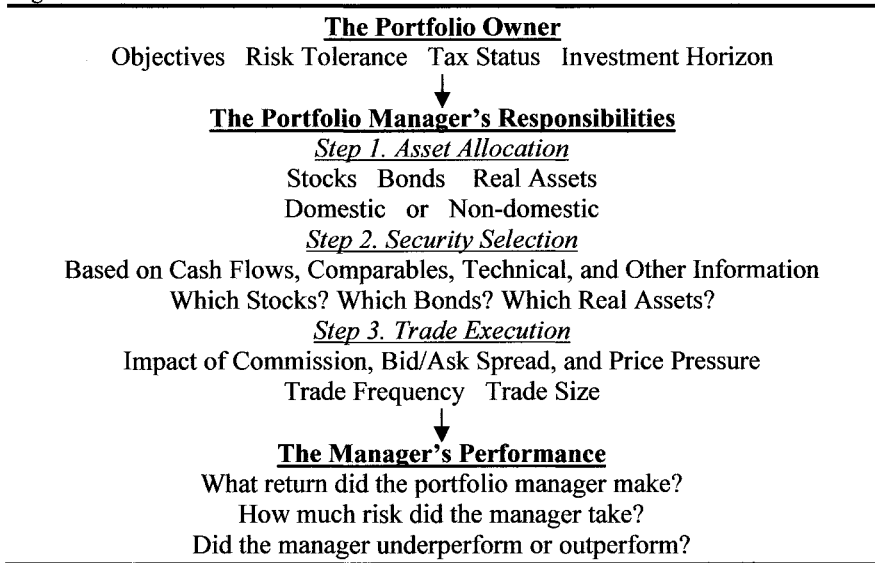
The Portfolio Owner
Objectives Risk Tolerance Tax Status Investment Horizon

The Portfolio Manager's Responsibilities
Step 1. Asset Allocation
Stocks Bonds Real Assets
Domestic or Non-domestic
Step 2. Security Selection
Based on Cash Flows, Comparables, Technical, and Other Information
Which Stocks? Which Bonds? Which Real Assets?
Step 3. Trade Execution
Impact of Commission, Bid/Ask Spread, and Price Pressure
Trade Frequency Trade Size

The Manager's Performance
What return did the portfolio manager make?
How much risk did the manager take?
Did the manager underperform or outperform?